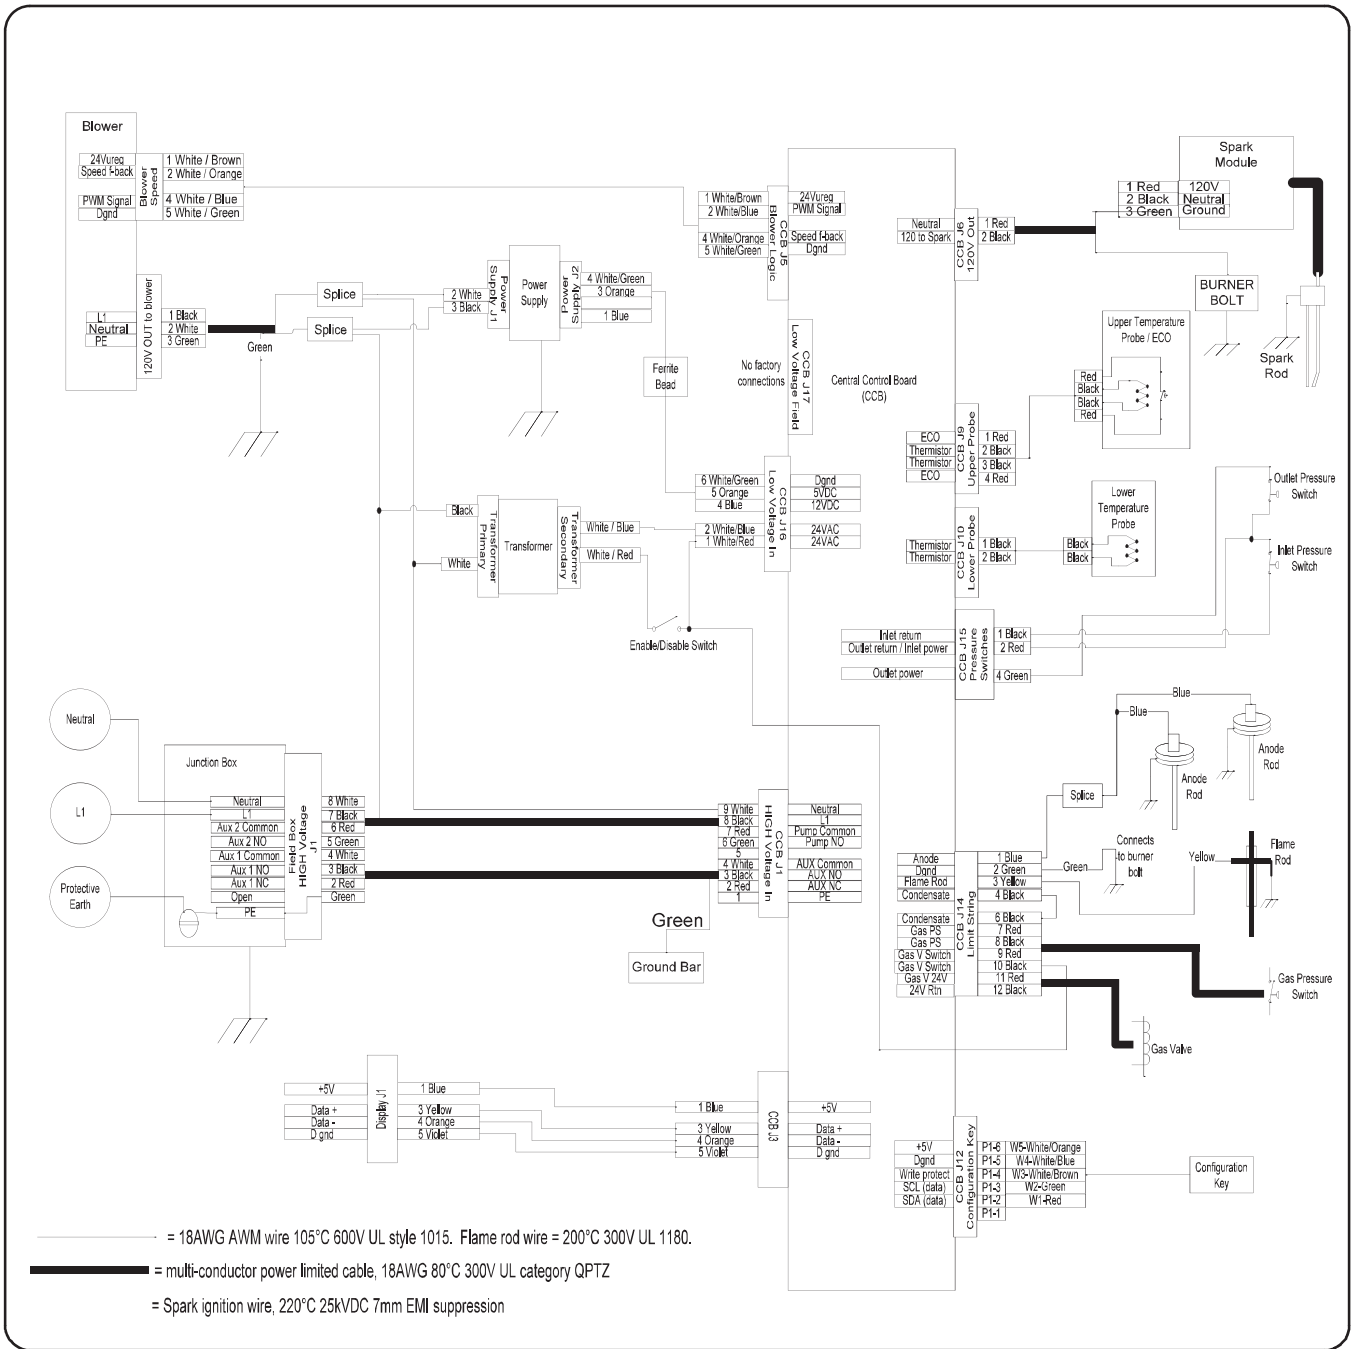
Blower

24Vureg
Speed f-back
PWM Signal
Dgnd

Blower Speed

1 White / Brown
2 White / Orange
4 White / Blue
5 White / Green

L1
Neutral
PE

120V OUT to blower

1 Black
2 White
3 Green

Green

Splice
Splice

2 White
3 Black

Power Supply J1

Power Supply

Power Supply J2

4 White/Green
3 Orange
1 Blue

Ferrite Bead

1 White/Brown
2 White/Blue
4 White/Orange
5 White/Green

CCB J5 Blower Logic

24Vureg
PWM Signal
Speed f-back
Dgnd

No factory connections

CCB J17 Low Voltage Field

Central Control Board (CCB)

Neutral
120 to Spark

CCB J6 120V Out

1 Red
2 Black

1 Red
2 Black
3 Green

120V
Neutral
Ground

Spark Module

BURNER BOLT

Spark Rod

Upper Temperature Probe / ECO

Red
Black
Black
Red

ECO
Thermistor
Thermistor
ECO

CCB J9 Upper Probe

1 Red
2 Black
3 Black
4 Red

Lower Temperature Probe

Black
Black

Thermistor
Thermistor

CCB J10 Lower Probe

1 Black
2 Black

Outlet Pressure Switch

Inlet Pressure Switch

6 White/Green
5 Orange
4 Blue

CCB J16 Low Voltage In

Dgnd
5VDC
12VDC

2 White/Blue
1 White/Red

24VAC
24VAC

Black
White

Transformer Primary

Transformer

Transformer Secondary

White / Blue
White / Red

Enable/Disable Switch

Inlet return
Outlet return / Inlet power
Outlet power

CCB J15 Pressure Switches

1 Black
2 Red
4 Green

Blue
Blue

Anode Rod
Anode Rod

Neutral

L1

Protective Earth

Junction Box

Neutral
L1
Aux 2 Common
Aux 2 NO
Aux 1 Common
Aux 1 NO
Aux 1 NC
Open
PE

Field Box HIGH Voltage J1

8 White
7 Black
6 Red
5 Green
4 White
3 Black
2 Red
Green

9 White
8 Black
7 Red
6 Green
5
4 White
3 Black
2 Red
1

CCB J1 HIGH Voltage In

Neutral
L1
Pump Common
Pump NO
AUX Common
AUX NO
AUX NC
PE

Green

Ground Bar

Splice

Connects to burner bolt

Anode
Dgnd
Flame Rod
Condensate
Condensate
Gas PS
Gas PS
Gas V Switch
Gas V Switch
Gas V 24V
24V Rtn

CCB J14 Limit String

1 Blue
2 Green
3 Yellow
4 Black
6 Black
7 Red
8 Black
9 Red
10 Black
11 Red
12 Black

Green
Yellow

Flame Rod

Gas Pressure Switch

Gas Valve

+5V
Data +
Data -
D gnd

Display J1

1 Blue
3 Yellow
4 Orange
5 Violet

1 Blue
3 Yellow
4 Orange
5 Violet

CCB J3

+5V
Data +
Data -
D gnd

+5V
Dgnd
Write protect
SCL (data)
SDA (data)

CCB J12 Configuration Key

P1-6
P1-5
P1-4
P1-3
P1-2
P1-1

W5-White/Orange
W4-White/Blue
W3-White/Brown
W2-Green
W1-Red

Configuration Key

= 18AWG AWM wire 105°C 600V UL style 1015. Flame rod wire = 200°C 300V UL 1180.

= multi-conductor power limited cable, 18AWG 80°C 300V UL category QPTZ

= Spark ignition wire, 220°C 25kVDC 7mm EMI suppression